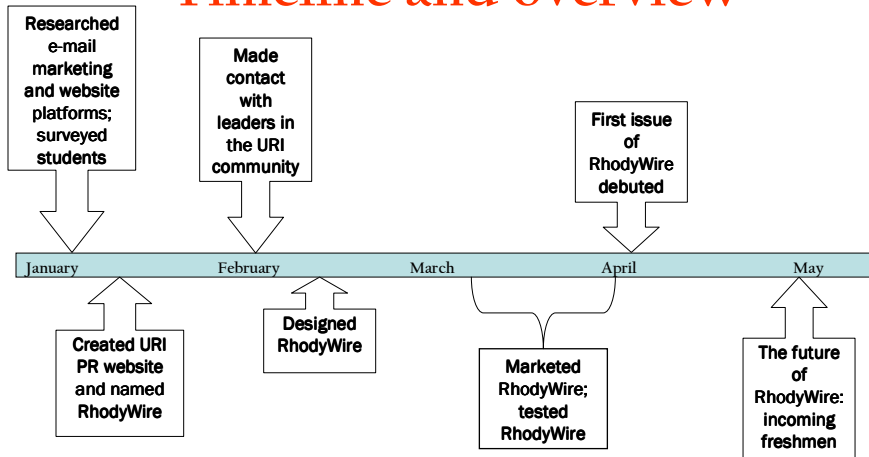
Timeline and overview

Researched e-mail marketing and website platforms; surveyed students

Made contact with leaders in the URI community

First issue of RhodyWire debuted

January February March April May

Created URI PR website and named RhodyWire

Designed RhodyWire

Marketed RhodyWire; tested RhodyWire

The future of RhodyWire: incoming freshmen